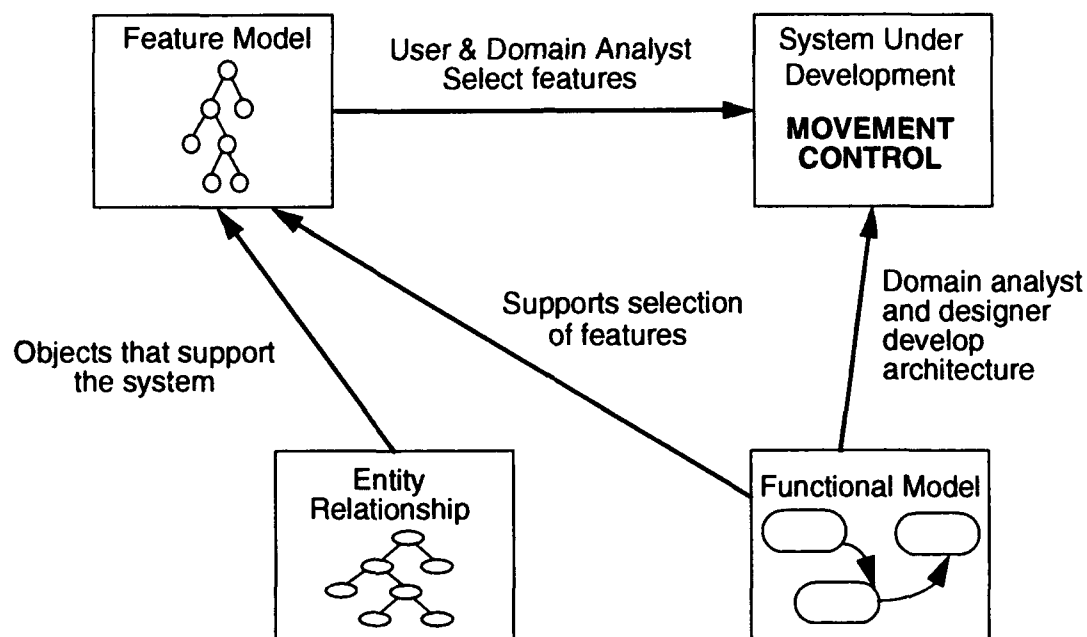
Feature Model

User & Domain Analyst Select features

System Under Development

MOVEMENT CONTROL

Objects that support the system

Supports selection of features

Domain analyst and designer develop architecture

Entity Relationship

Functional Model